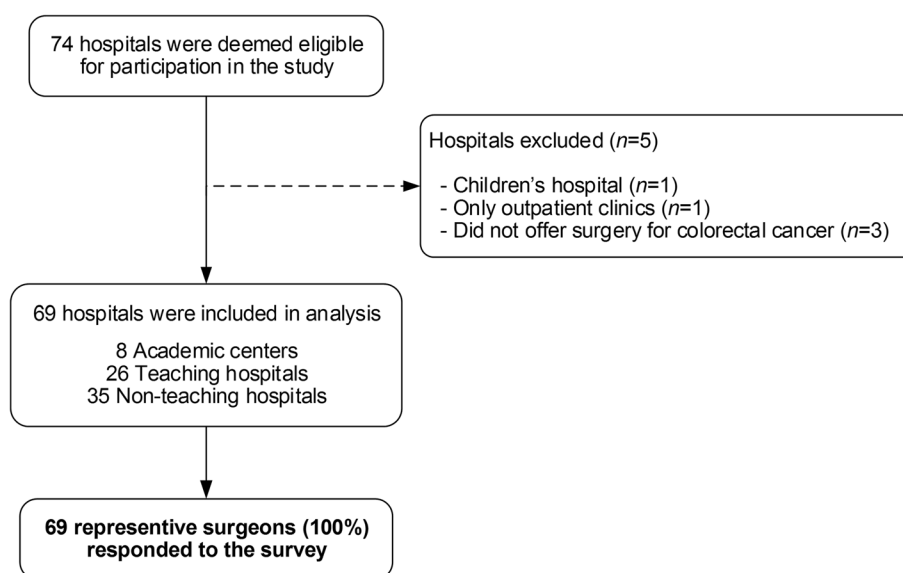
74 hospitals were deemed eligible for participation in the study

Hospitals excluded ($n$=5)

- Children's hospital ($n$=1)
- Only outpatient clinics ($n$=1)
- Did not offer surgery for colorectal cancer ($n$=3)

69 hospitals were included in analysis

8 Academic centers
26 Teaching hospitals
35 Non-teaching hospitals

69 representive surgeons (100%) responded to the survey